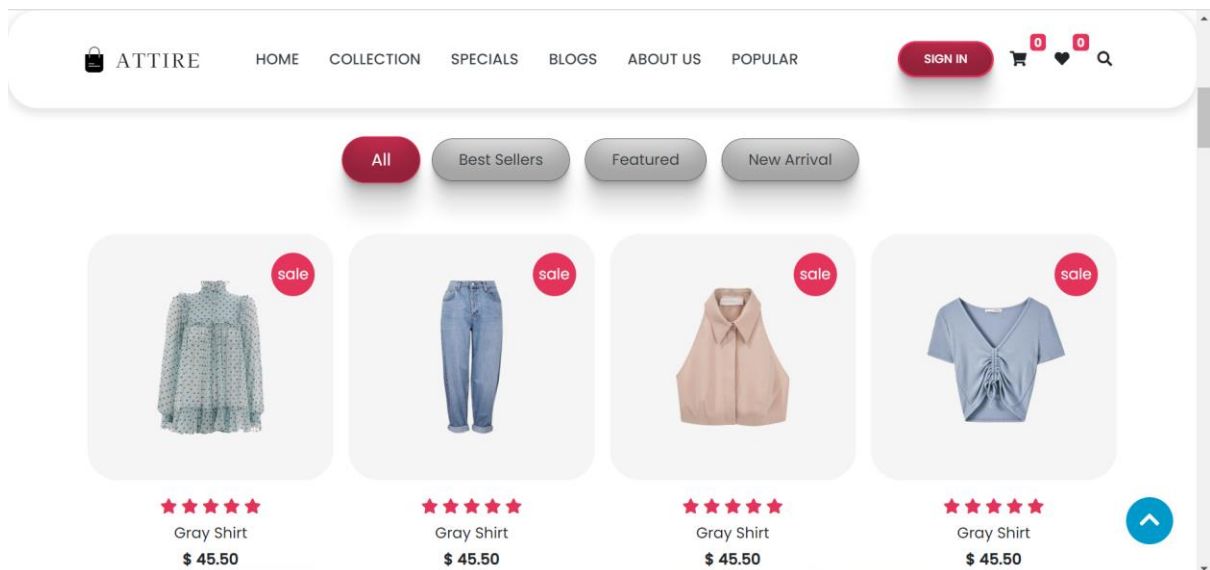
ATTIRE HOME COLLECTION SPECIALS BLOGS ABOUT US POPULAR SIGN IN 0 0

All Best Sellers Featured New Arrival

sale
Gray Shirt
$ 45.50

sale
Gray Shirt
$ 45.50

sale
Gray Shirt
$ 45.50

sale
Gray Shirt
$ 45.50